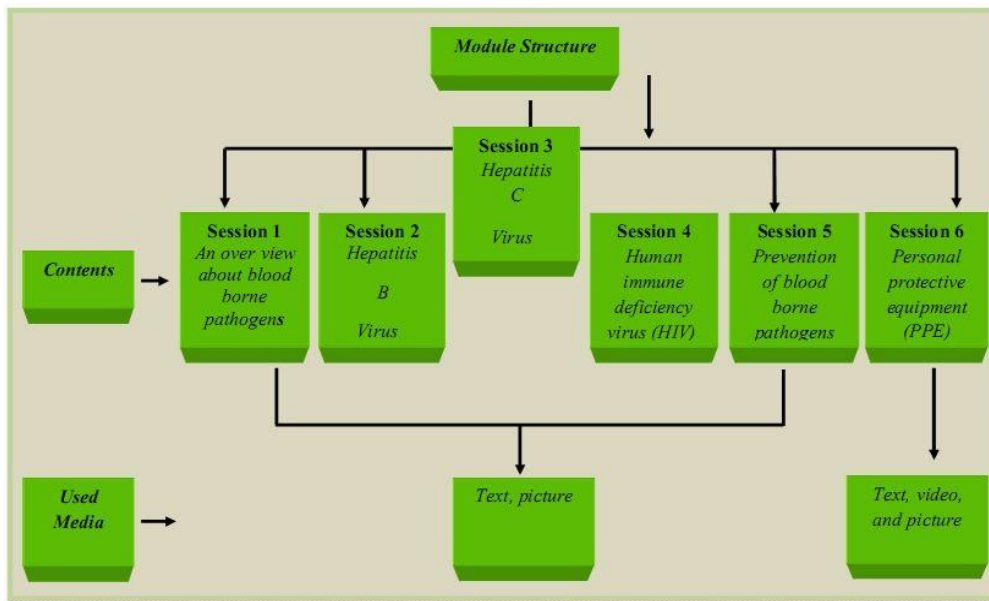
Module Structure

Session 3
Hepatitis
C
Virus

Contents

Session 1
An over view about blood borne pathogens

Session 2
Hepatitis
B
Virus

Session 4
Human immune deficiency virus (HIV)

Session 5
Prevention of blood borne pathogens

Session 6
Personal protective equipment (PPE)

Used Media

Text, picture

Text, video, and picture